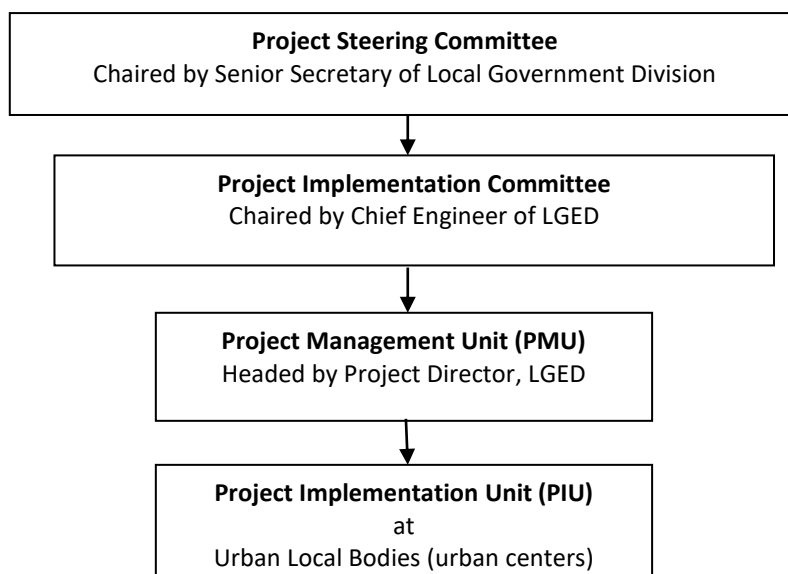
**Project Steering Committee**
Chaired by Senior Secretary of Local Government Division

**Project Implementation Committee**
Chaired by Chief Engineer of LGED

**Project Management Unit (PMU)**
Headed by Project Director, LGED

**Project Implementation Unit (PIU)**
at
Urban Local Bodies (urban centers)